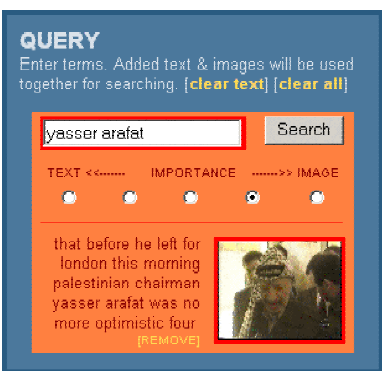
QUERY
Enter terms. Added text & images will be used together for searching. [clear text] [clear all]

yasser arafat

Search

TEXT <<-------- IMPORTANCE -------->> IMAGE

that before he left for london this morning palestinian chairman yasser arafat was no more optimistic four

[REMOVE]